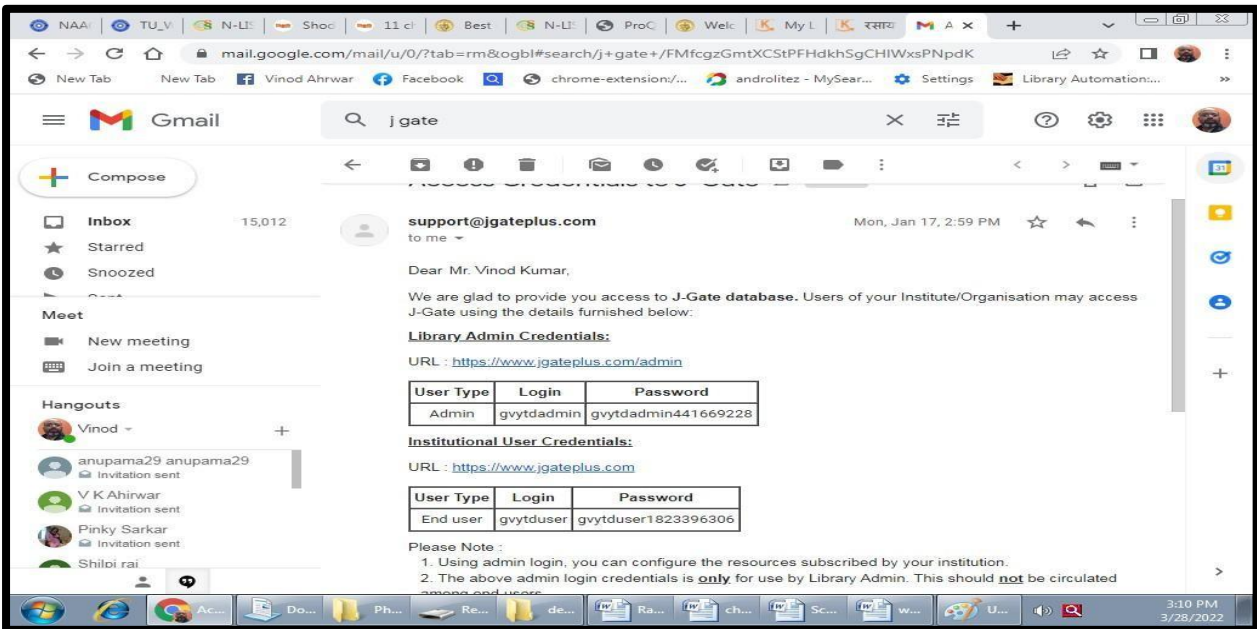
NAA | TU_V | N-LIS | Shoc | 11 cl | Best | N-LIS | ProQ | Welc | My L | रसाय | A ×

mail.google.com/mail/u/0/?tab=rm&ogbl#search/j+gate+/FMfcgzGmtXCStPFHdkhSgCHIWxsPNpdK

New Tab New Tab Vinod Ahrwar Facebook chrome-extension:/... androlitez - MySear... Settings Library Automation:...

Gmail

j gate

Compose

Inbox 15,012
Starred
Snoozed

Meet
New meeting
Join a meeting

Hangouts
Vinod
anupama29 anupama29
Invitation sent
V K Ahirwar
Invitation sent
Pinky Sarkar
Invitation sent
Shilpi rai

support@jgateplus.com
to me
Mon, Jan 17, 2:59 PM

Dear Mr. Vinod Kumar,

We are glad to provide you access to J-Gate database. Users of your Institute/Organisation may access J-Gate using the details furnished below:

Library Admin Credentials:

URL : https://www.jgateplus.com/admin

| User Type | Login | Password |
|---|---|---|
| Admin | gvytdadmin | gvytdadmin441669228 |

Institutional User Credentials:

URL : https://www.jgateplus.com

| User Type | Login | Password |
|---|---|---|
| End user | gvytduser | gvytduser1823396306 |

Please Note :
1. Using admin login, you can configure the resources subscribed by your institution.
2. The above admin login credentials is only for use by Library Admin. This should not be circulated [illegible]

Ac... Do... Ph... Re... de... Ra... ch... Sc... w... U...
3:10 PM
3/28/2022